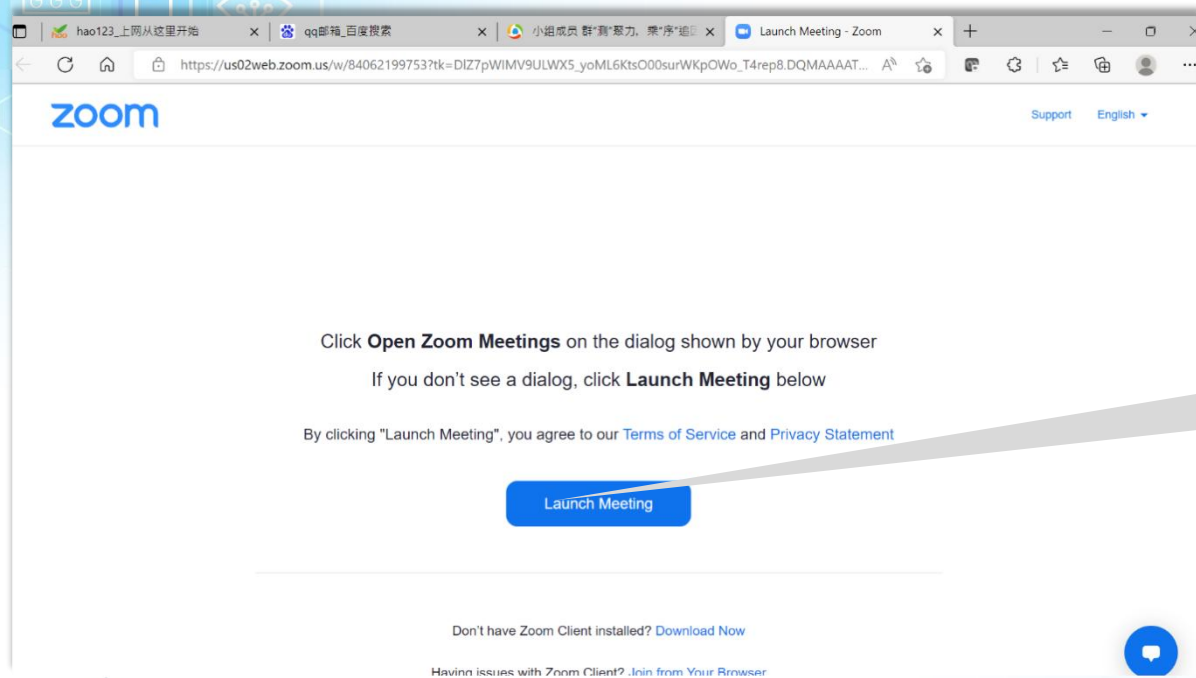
hao123_上网从这里开始
qq邮箱_百度搜索
小组成员 群"聚"聚力, 乘"序"追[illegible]
Launch Meeting - Zoom
https://us02web.zoom.us/w/84062199753?tk=DIZ7pWIMV9ULWX5_yoML6KtsO00surWKpOWo_T4rep8.DQMAAAAT...

zoom

Support English

Click **Open Zoom Meetings** on the dialog shown by your browser

If you don't see a dialog, click **Launch Meeting** below

By clicking "Launch Meeting", you agree to our Terms of Service and Privacy Statement

Launch Meeting

Don't have Zoom Client installed? Download Now

Having issues with Zoom Client? Join from Your Browser